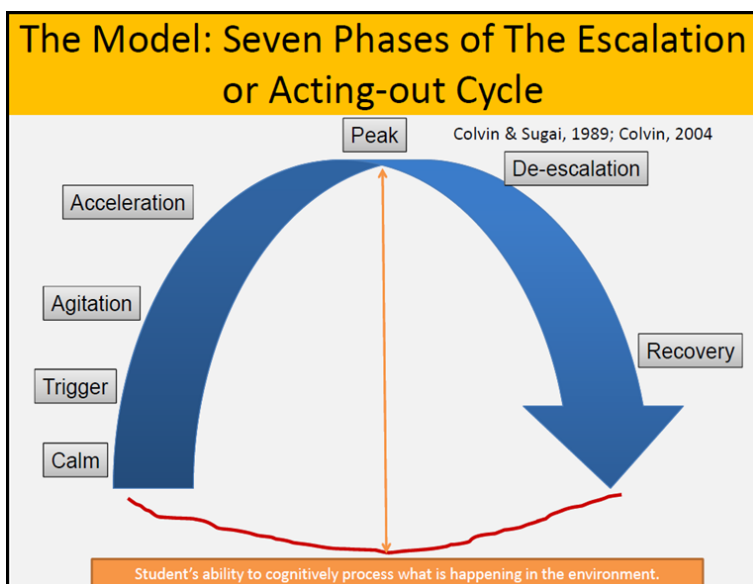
The Model: Seven Phases of The Escalation or Acting-out Cycle

Peak

Colvin & Sugai, 1989; Colvin, 2004

De-escalation

Acceleration

Agitation

Recovery

Trigger

Calm

Student's ability to cognitively process what is happening in the environment.